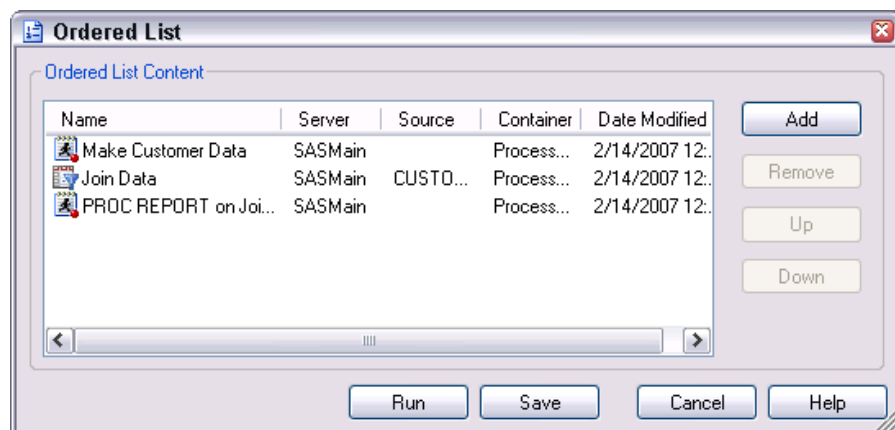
Ordered List

Ordered List Content

| Name | Server | Source | Container | Date Modified |
|---|---|---|---|---|
| Make Customer Data | SASMain | | Process... | 2/14/2007 12:.. |
| Join Data | SASMain | CUSTO... | Process... | 2/14/2007 12:.. |
| PROC REPORT on Joi... | SASMain | | Process... | 2/14/2007 12:.. |

Add

Remove

Up

Down

Run

Save

Cancel

Help